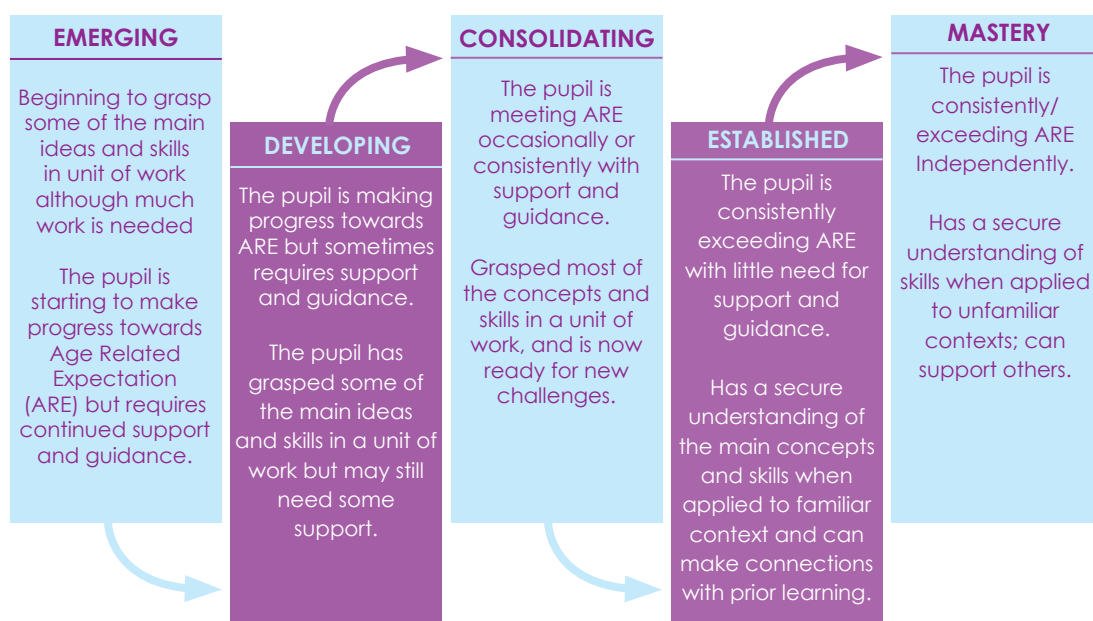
EMERGING

Beginning to grasp some of the main ideas and skills in unit of work although much work is needed

The pupil is starting to make progress towards Age Related Expectation (ARE) but requires continued support and guidance.

DEVELOPING

The pupil is making progress towards ARE but sometimes requires support and guidance.

The pupil has grasped some of the main ideas and skills in a unit of work but may still need some support.

CONSOLIDATING

The pupil is meeting ARE occasionally or consistently with support and guidance.

Grasped most of the concepts and skills in a unit of work, and is now ready for new challenges.

ESTABLISHED

The pupil is consistently exceeding ARE with little need for support and guidance.

Has a secure understanding of the main concepts and skills when applied to familiar context and can make connections with prior learning.

MASTERY

The pupil is consistently/ exceeding ARE Independently.

Has a secure understanding of skills when applied to unfamiliar contexts; can support others.